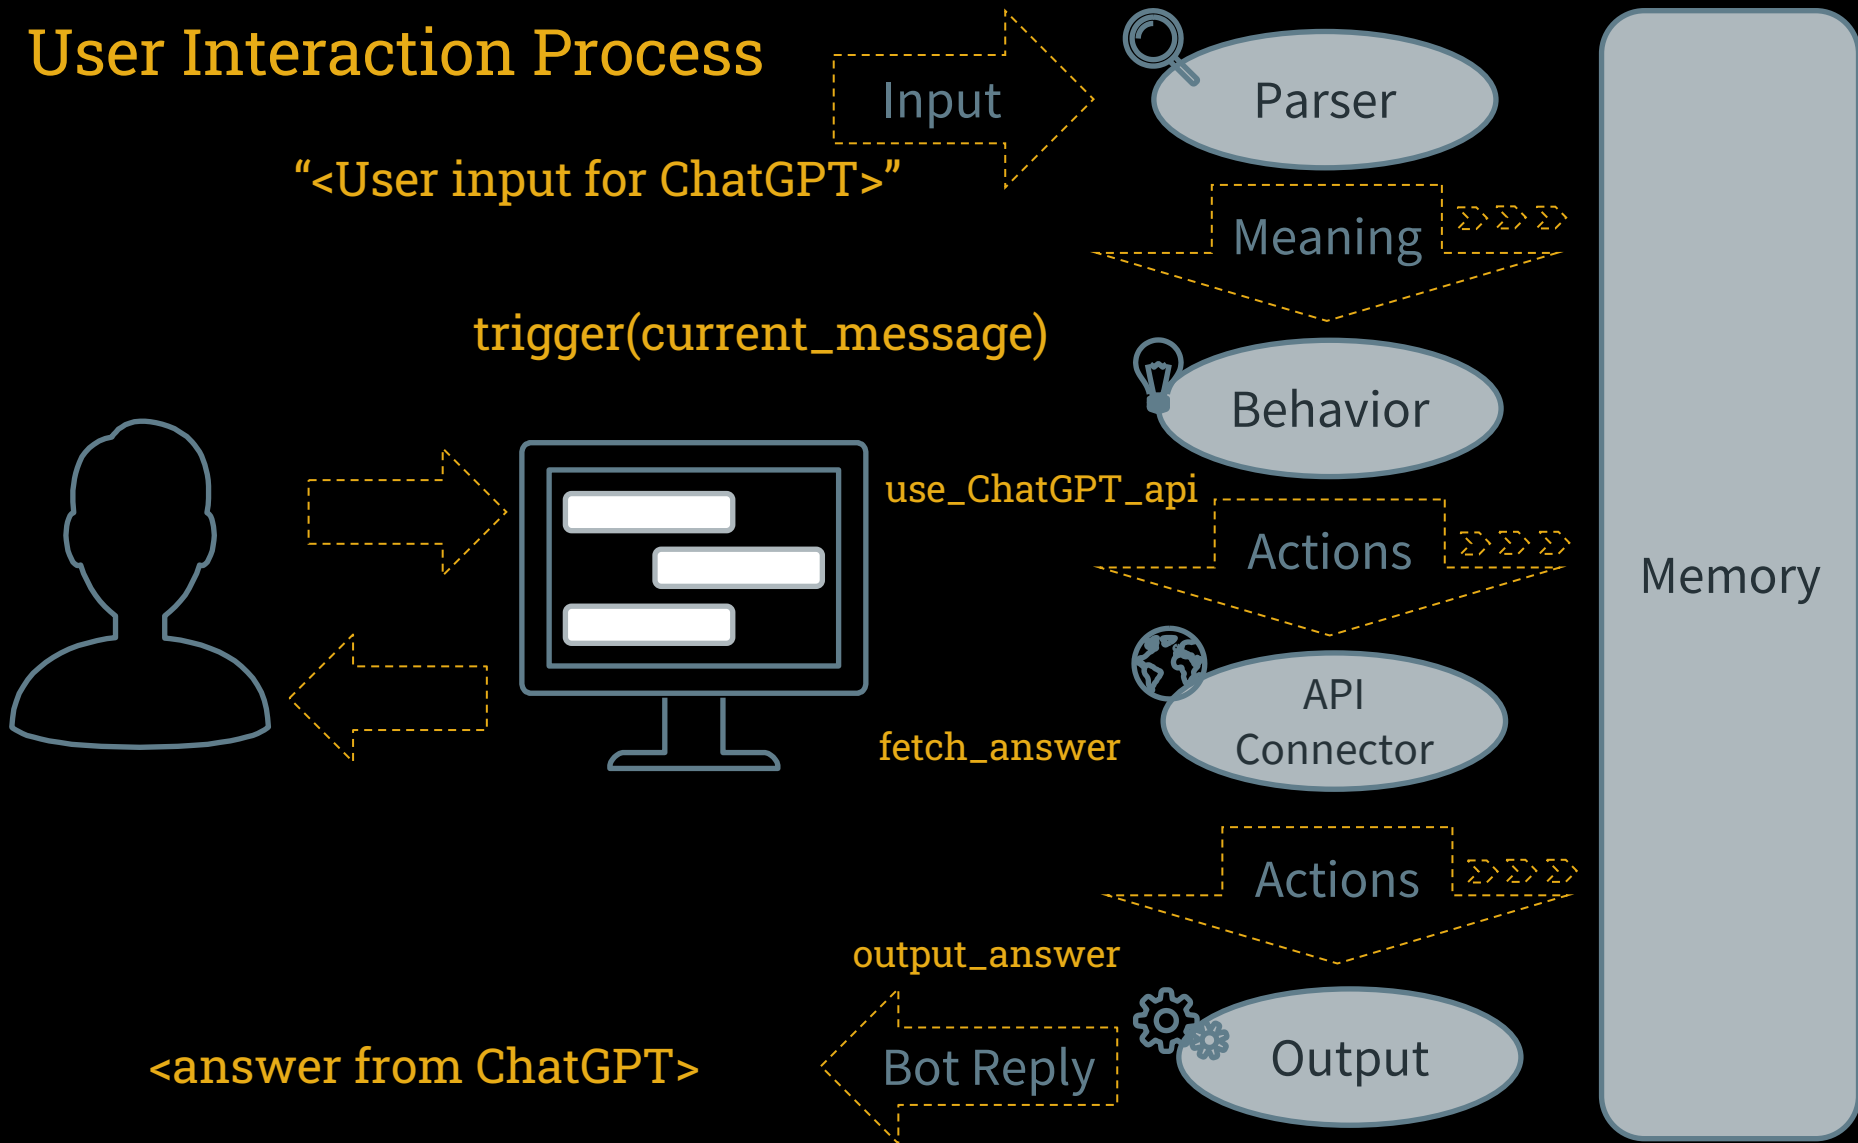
User Interaction Process

Input

Parser

“<User input for ChatGPT>”

Meaning

trigger(current_message)

Behavior

use_ChatGPT_api

Actions

Memory

API Connector

fetch_answer

Actions

output_answer

<answer from ChatGPT>

Bot Reply

Output